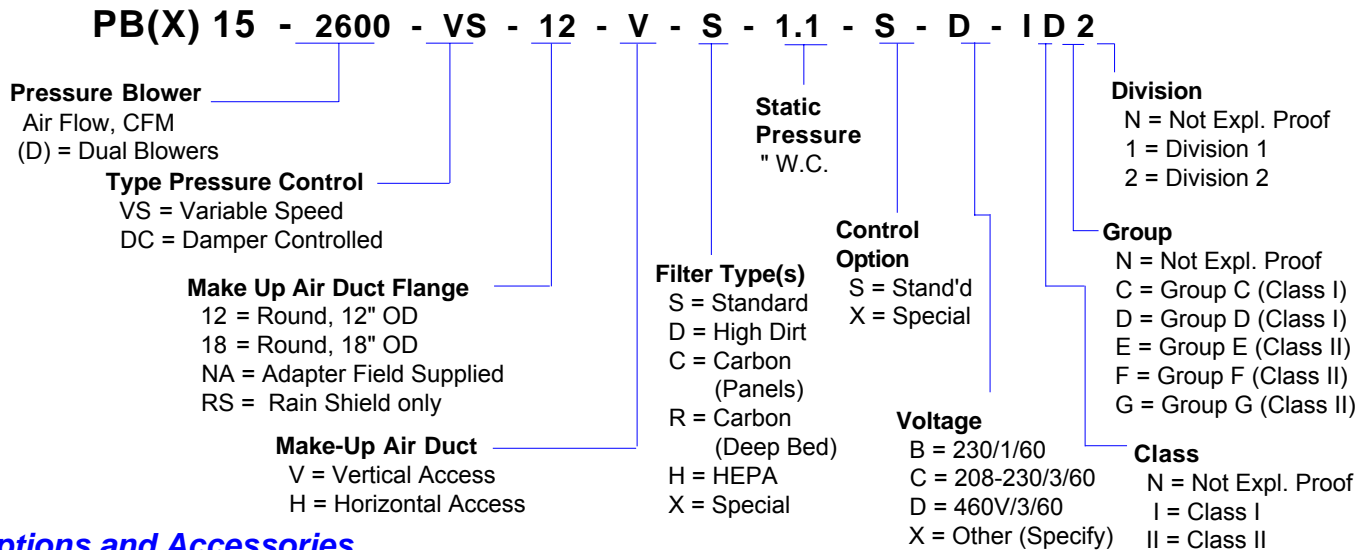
PB(X) 15 - 2600 - VS - 12 - V - S - 1.1 - S - D - I D 2

Pressure Blower
Air Flow, CFM
(D) = Dual Blowers

Type Pressure Control
VS = Variable Speed
DC = Damper Controlled

Make Up Air Duct Flange
12 = Round, 12" OD
18 = Round, 18" OD
NA = Adapter Field Supplied
RS = Rain Shield only

Make-Up Air Duct
V = Vertical Access
H = Horizontal Access

Filter Type(s)
S = Standard
D = High Dirt
C = Carbon (Panels)
R = Carbon (Deep Bed)
H = HEPA
X = Special

Static Pressure
" W.C.

Control Option
S = Stand'd
X = Special

Voltage
B = 230/1/60
C = 208-230/3/60
D = 460V/3/60
X = Other (Specify)

Division
N = Not Expl. Proof
1 = Division 1
2 = Division 2

Group
N = Not Expl. Proof
C = Group C (Class I)
D = Group D (Class I)
E = Group E (Class II)
F = Group F (Class II)
G = Group G (Class II)

Class
N = Not Expl. Proof
I = Class I
II = Class II

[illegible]ptions and Accessories